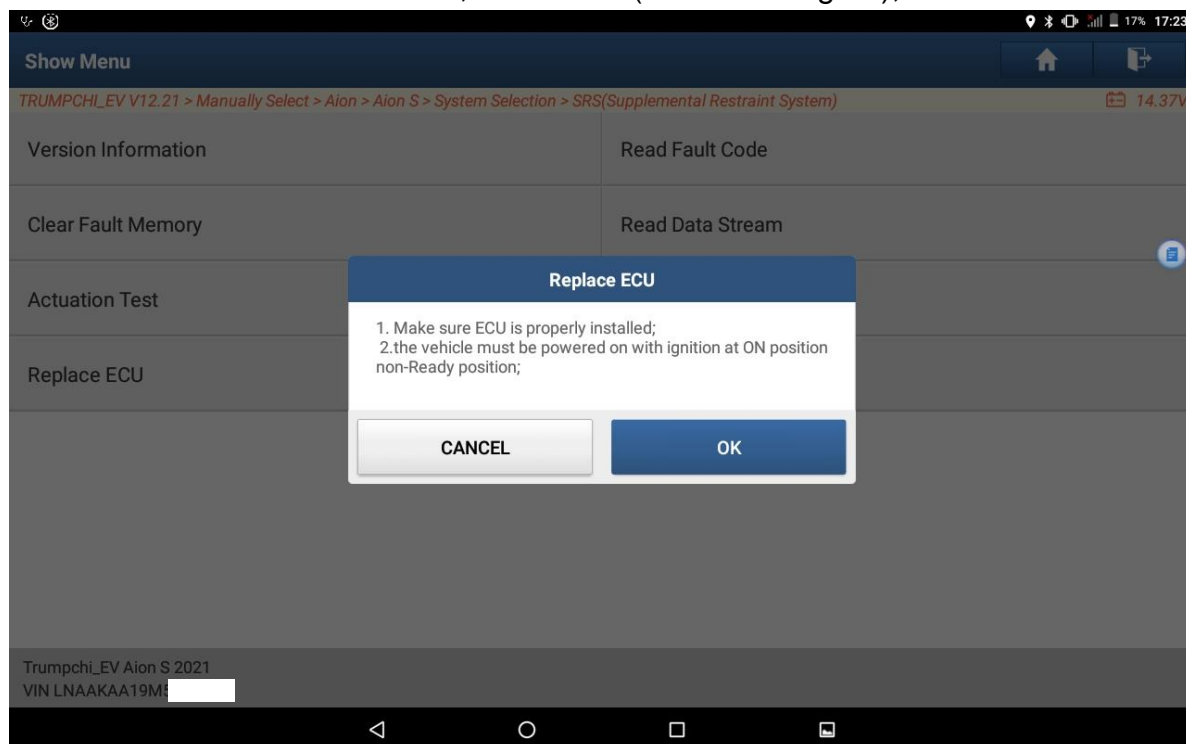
17% 17:23

Show Menu

TRUMPCHI_EV V12.21 > Manually Select > Aion > Aion S > System Selection > SRS(Supplemental Restraint System)

14.37V

Version Information

Read Fault Code

Clear Fault Memory

Read Data Stream

Actuation Test

Replace ECU

Replace ECU

1. Make sure ECU is properly installed;
2.the vehicle must be powered on with ignition at ON position non-Ready position;

CANCEL

OK

Trumpchi_EV Aion S 2021
VIN LNAAKAA19M5